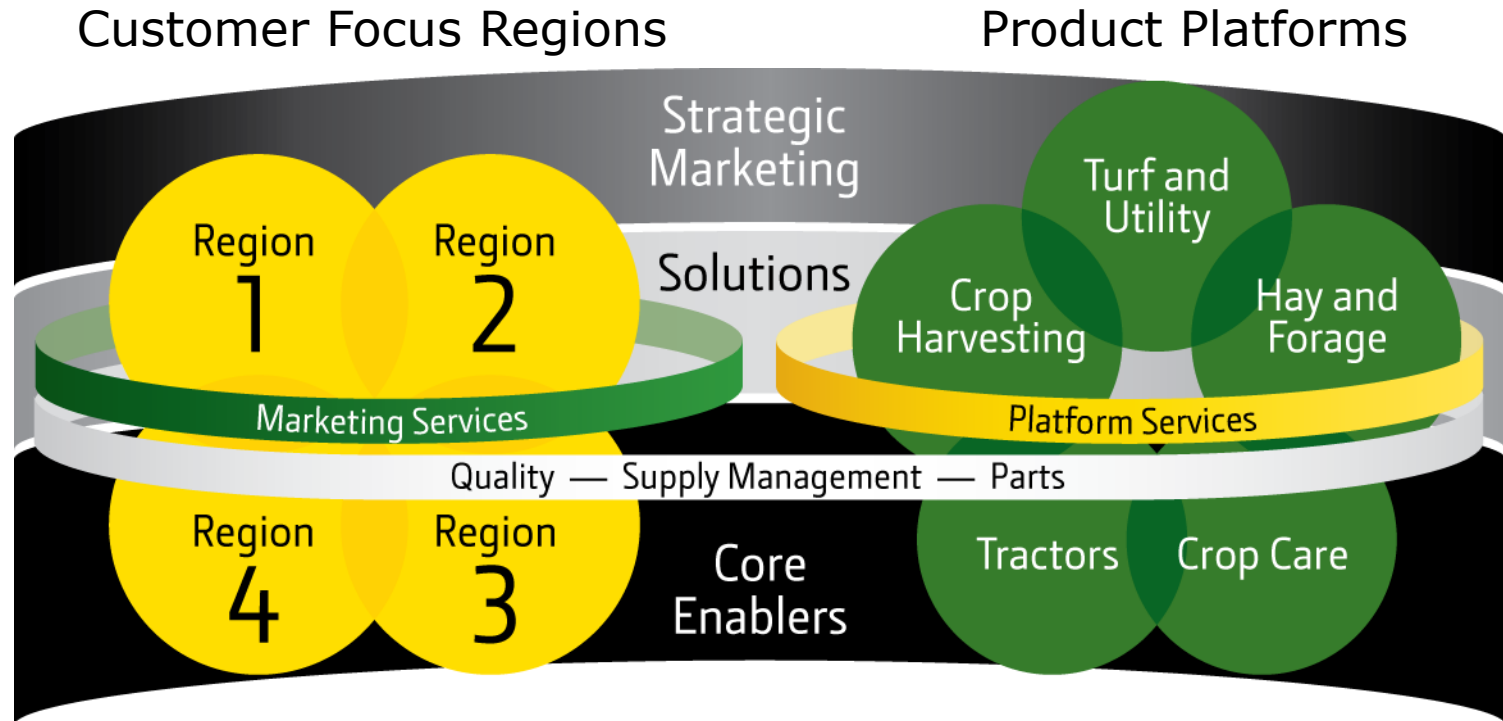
Customer Focus Regions

Product Platforms

Strategic Marketing

Region 1

Region 2

Solutions

Turf and Utility

Crop Harvesting

Hay and Forage

Marketing Services

Platform Services

Quality — Supply Management — Parts

Region 4

Region 3

Core Enablers

Tractors

Crop Care